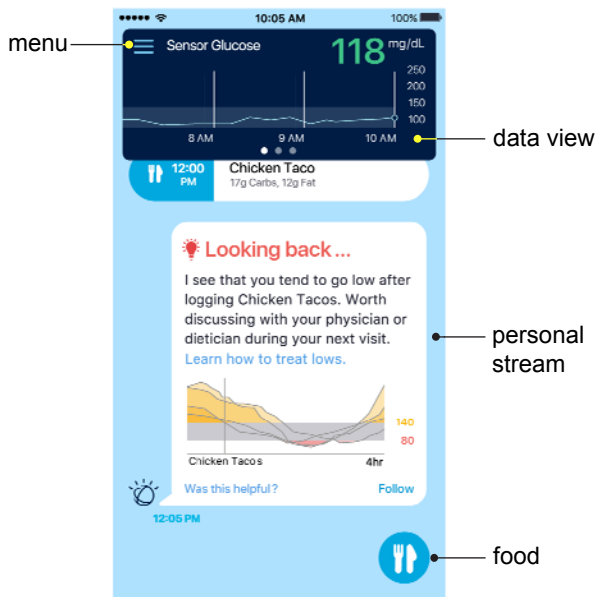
10:05 AM
100%

menu

Sensor Glucose 118 mg/dL

250
200
150
100

8 AM
9 AM
10 AM

data view

12:00 PM
Chicken Taco
17g Carbs, 12g Fat

Looking back ...

I see that you tend to go low after logging Chicken Tacos. Worth discussing with your physician or dietician during your next visit. Learn how to treat lows.

140
80

Chicken Tacos
4hr

Was this helpful?
Follow

12:05 PM

personal stream

food